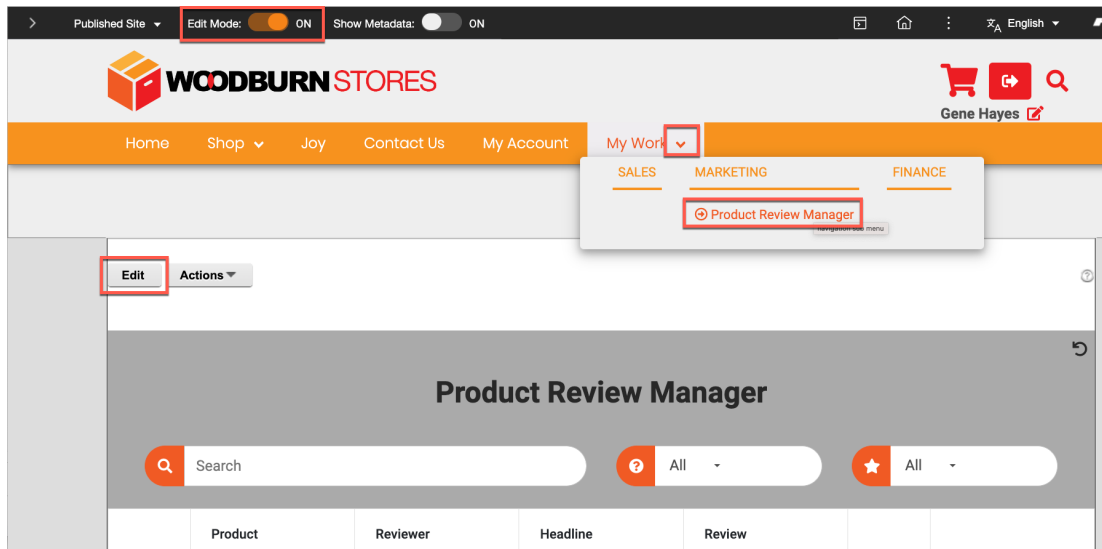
Published Site
Edit Mode: ON
Show Metadata: ON
English

WOODBURN STORES

Gene Hayes

Home
Shop
Joy
Contact Us
My Account
My Work

SALES
MARKETING
FINANCE

Product Review Manager
Navigation sub menu

Edit
Actions

Product Review Manager

Search
All
All

| Product | Reviewer | Headline | Review |